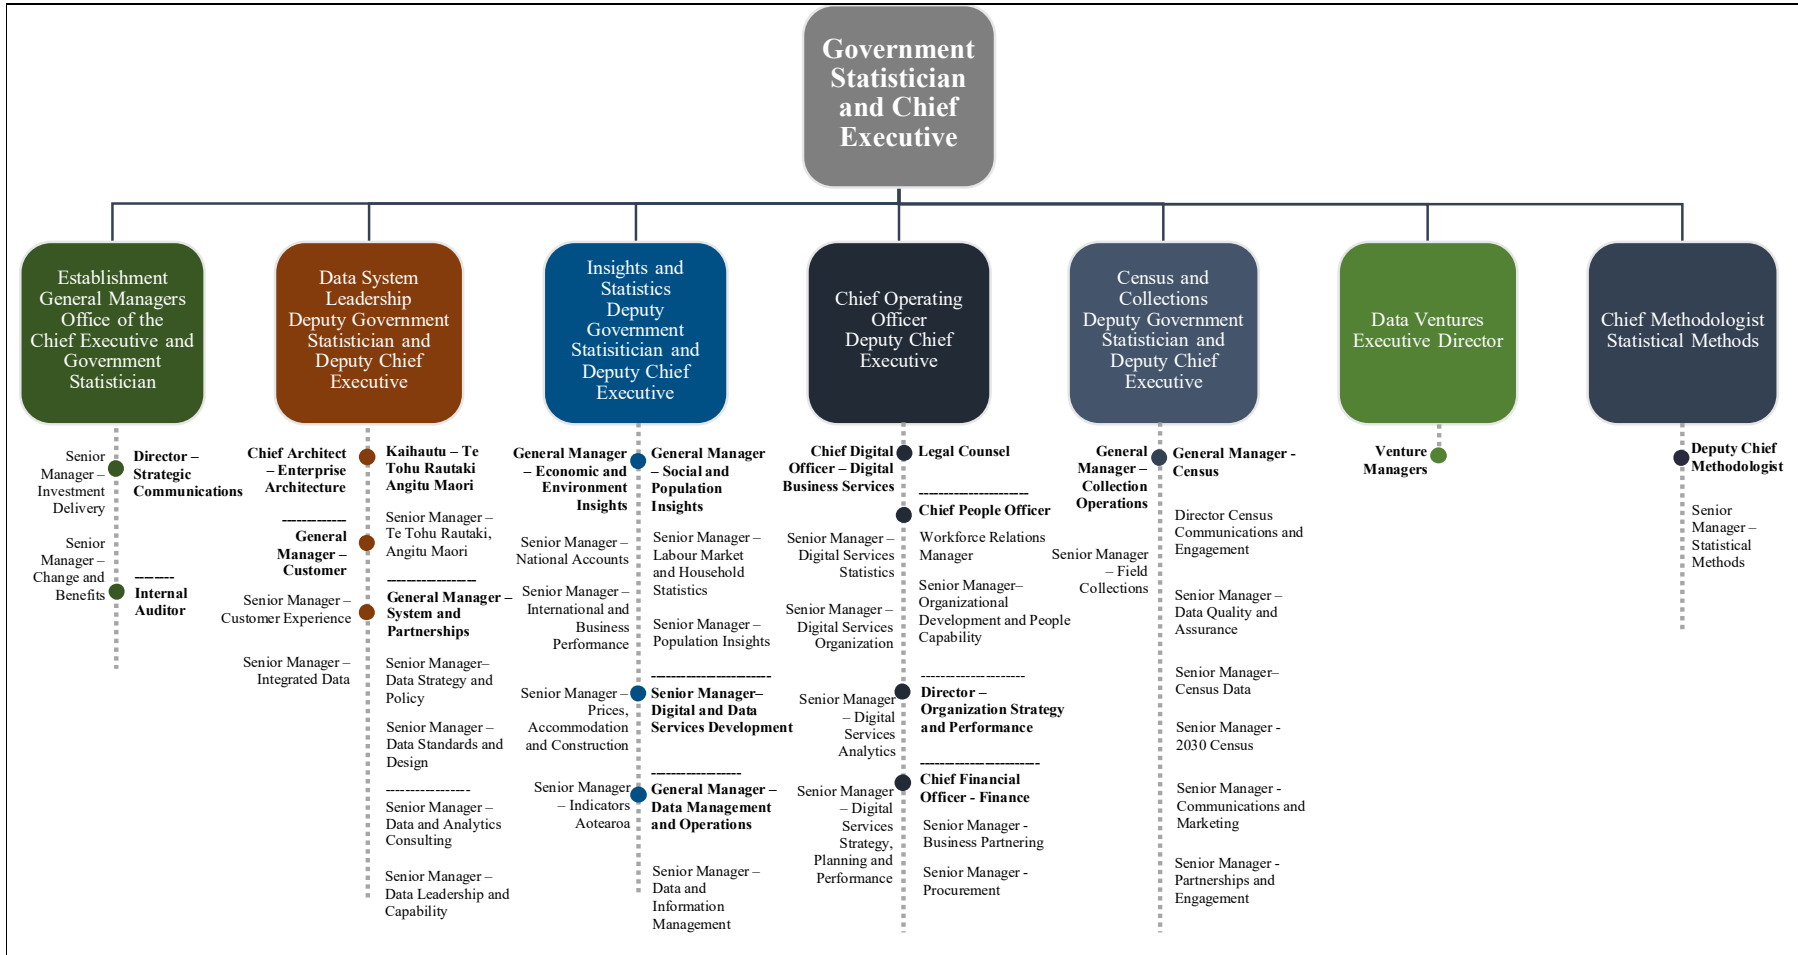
Government Statistician and Chief Executive

Establishment General Managers Office of the Chief Executive and Government Statistician

Senior Manager – Investment Delivery

Director – Strategic Communications

Senior Manager – Change and Benefits

------
Internal Auditor

Data System Leadership Deputy Government Statistician and Deputy Chief Executive

Chief Architect – Enterprise Architecture

Kaihautu – Te Tohu Rautaki Angitu Maori

Senior Manager – Te Tohu Rautaki, Angitu Maori

----------
General Manager – Customer

Senior Manager – Customer Experience

Senior Manager – Integrated Data

--------------
General Manager – System and Partnerships

Senior Manager– Data Strategy and Policy

Senior Manager – Data Standards and Design

---------------
Senior Manager – Data and Analytics Consulting

Senior Manager – Data Leadership and Capability

Insights and Statistics Deputy Government Statisitician and Deputy Chief Executive

General Manager – Economic and Environment Insights

General Manager – Social and Population Insights

Senior Manager – National Accounts

Senior Manager – Labour Market and Household Statistics

Senior Manager – International and Business Performance

Senior Manager – Population Insights

Senior Manager – Prices, Accommodation and Construction

---------------------
Senior Manager– Digital and Data Services Development

Senior Manager – Indicators Aotearoa

---------------
General Manager – Data Management and Operations

Senior Manager – Data and Information Management

Chief Operating Officer Deputy Chief Executive

Chief Digital Officer – Digital Business Services

Legal Counsel

Senior Manager – Digital Services Statistics

------------------
Chief People Officer

Workforce Relations Manager

Senior Manager – Digital Services Organization

Senior Manager– Organizational Development and People Capability

Senior Manager – Digital Services Analytics

-------------------
Director – Organization Strategy and Performance

Senior Manager – Digital Services Strategy, Planning and Performance

--------------------
Chief Financial Officer - Finance

Senior Manager - Business Partnering

Senior Manager - Procurement

Census and Collections Deputy Government Statistician and Deputy Chief Executive

General Manager – Collection Operations

General Manager - Census

Senior Manager – Field Collections

Director Census Communications and Engagement

Senior Manager – Data Quality and Assurance

Senior Manager– Census Data

Senior Manager - 2030 Census

Senior Manager - Communications and Marketing

Senior Manager - Partnerships and Engagement

Data Ventures Executive Director

Venture Managers

Chief Methodologist Statistical Methods

Deputy Chief Methodologist

Senior Manager – Statistical Methods